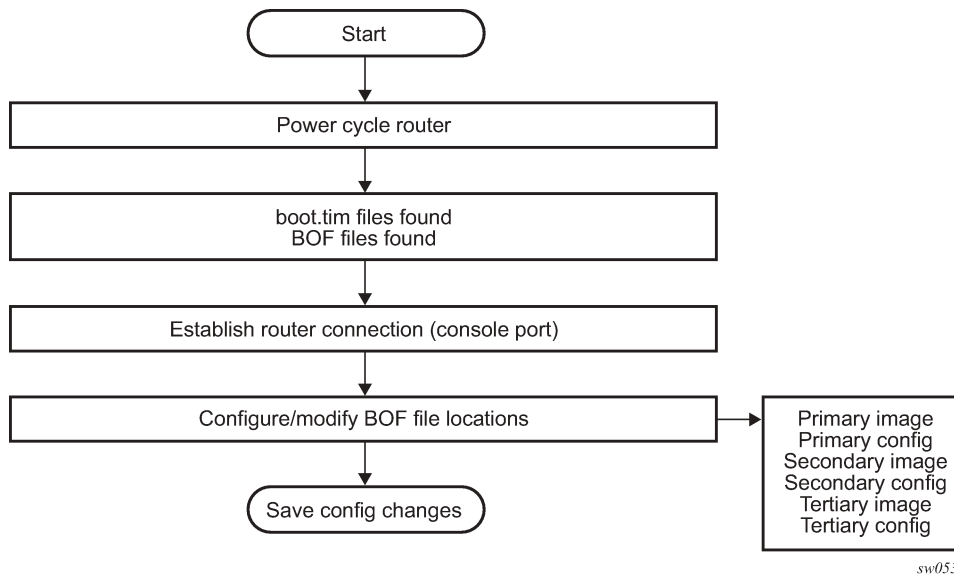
Start

Power cycle router

boot.tim files found
BOF files found

Establish router connection (console port)

Configure/modify BOF file locations

Primary image
Primary config
Secondary image
Secondary config
Tertiary image
Tertiary config

Save config changes

sw05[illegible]